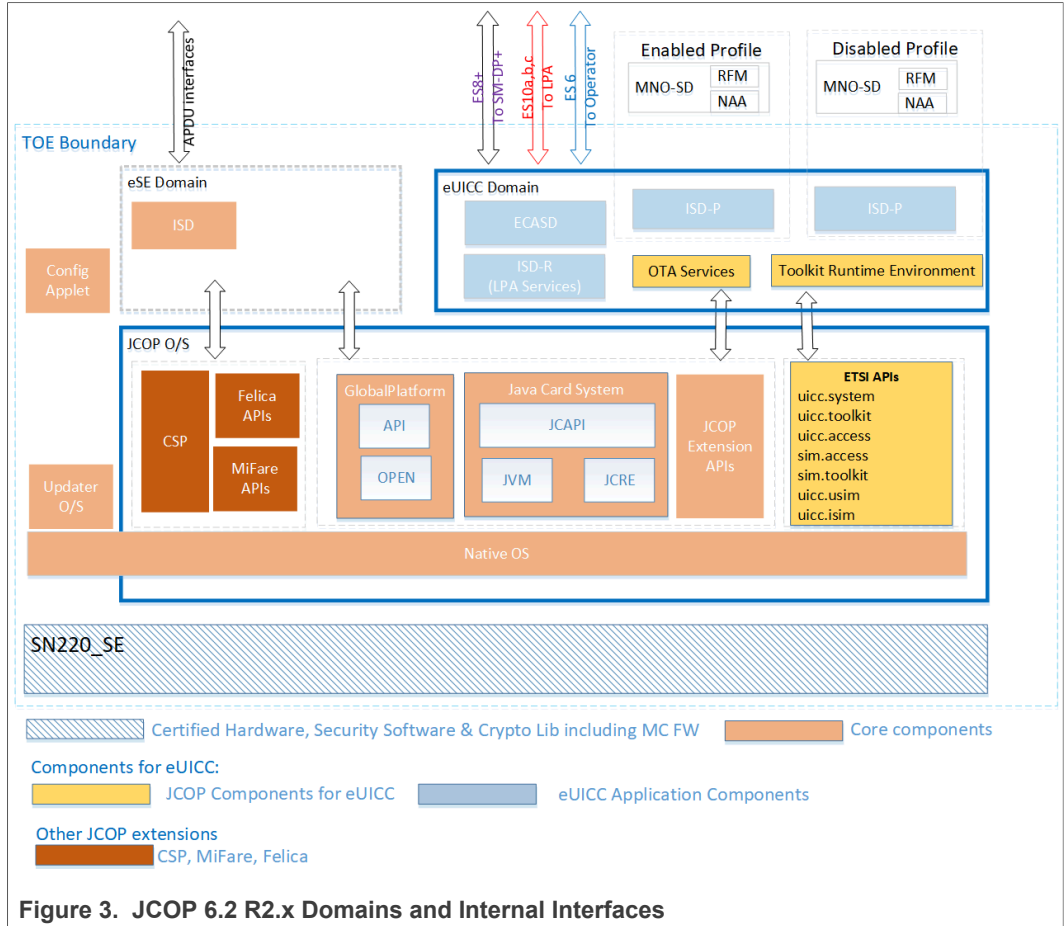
APDU interfaces

ES8+ To SM-DP+

ES10a,b,c To LPA

ES 6 To Operator

Enabled Profile

MNO-SD

RFM

NAA

Disabled Profile

MNO-SD

RFM

NAA

TOE Boundary

eSE Domain

ISD

eUICC Domain

ECASD

ISD-P

ISD-P

ISD-R (LPA Services)

OTA Services

Toolkit Runtime Environment

Config Applet

JCOP O/S

CSP

Felica APIs

MiFare APIs

GlobalPlatform

API

OPEN

Java Card System

JCAPI

JVM

JCRE

JCOP Extension APIs

ETSI APIs
uicc.system
uicc.toolkit
uicc.access
sim.access
sim.toolkit
uicc.usim
uicc.isim

Updater O/S

Native OS

SN220_SE

Certified Hardware, Security Software & Crypto Lib including MC FW

Core components

Components for eUICC:

JCOP Components for eUICC

eUICC Application Components

Other JCOP extensions

CSP, MiFare, Felica

Figure 3. JCOP 6.2 R2.x Domains and Internal Interfaces